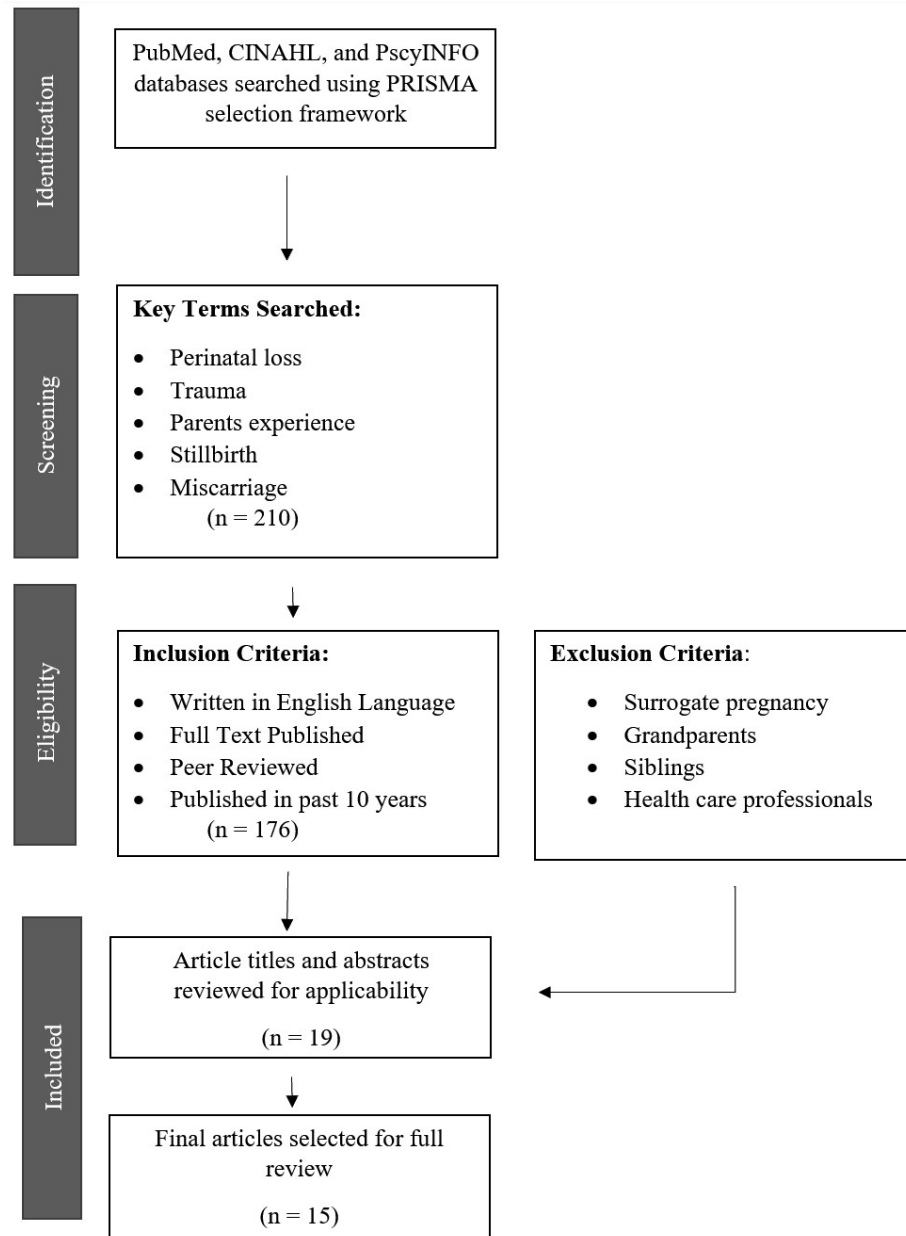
Identification

PubMed, CINAHL, and PscyINFO databases searched using PRISMA selection framework

Screening

**Key Terms Searched:**

- Perinatal loss
- Trauma
- Parents experience
- Stillbirth
- Miscarriage

(n = 210)

Eligibility

**Inclusion Criteria:**

- Written in English Language
- Full Text Published
- Peer Reviewed
- Published in past 10 years

(n = 176)

**Exclusion Criteria**:

- Surrogate pregnancy
- Grandparents
- Siblings
- Health care professionals

Included

Article titles and abstracts reviewed for applicability

(n = 19)

Final articles selected for full review

(n = 15)